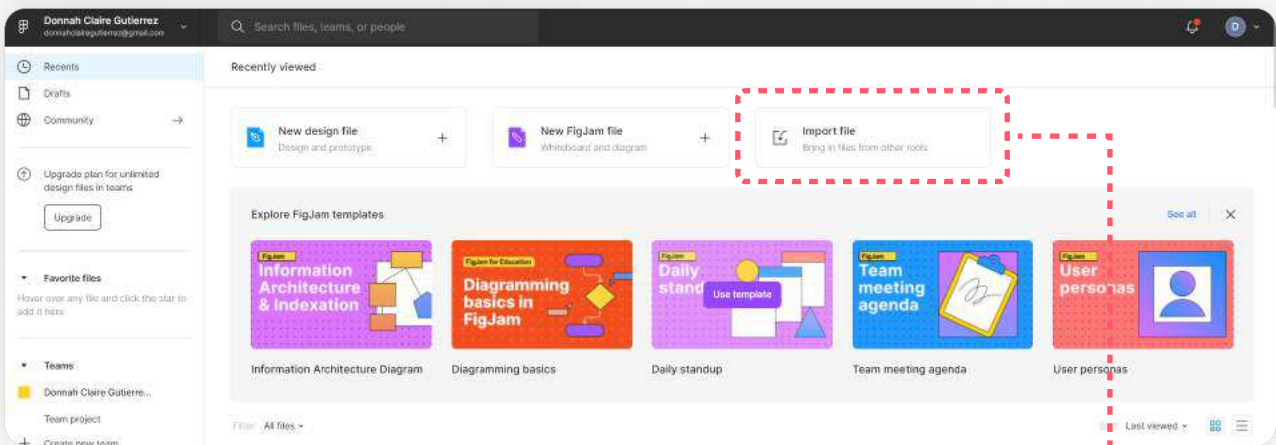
Donnah Claire Gutierrez
donnahclairegutierrez@gmail.com

Search files, teams, or people

D

Recents
Drafts
Community

Upgrade plan for unlimited design files in teams

Upgrade

Favorite files
Hover over any file and click the star to add it here

Teams
Donnah Claire Gutierre...
Team project
Create new team

Recently viewed

New design file
Design and prototype

New FigJam file
Whiteboard and diagram

Import file
Bring in files from other tools

Explore FigJam templates

See all

FigJam
Information Architecture & Indexation

FigJam for Education
Diagramming basics in FigJam

FigJam
Daily stand

Use template

FigJam
Team meeting agenda

FigJam
User personas

Information Architecture Diagram
Diagramming basics
Daily standup
Team meeting agenda
User personas

Filter All files

Last viewed